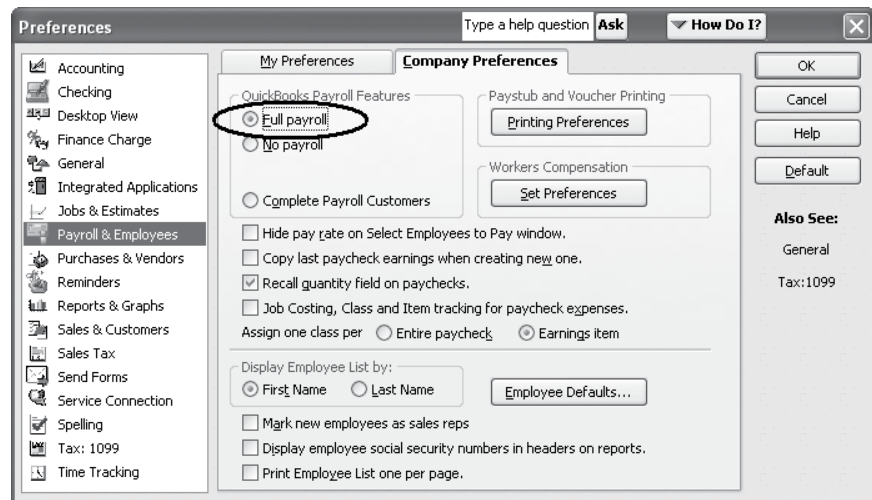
Preferences

Type a help question Ask

How Do I?

Accounting
Checking
Desktop View
Finance Charge
General
Integrated Applications
Jobs & Estimates
Payroll & Employees
Purchases & Vendors
Reminders
Reports & Graphs
Sales & Customers
Sales Tax
Send Forms
Service Connection
Spelling
Tax: 1099
Time Tracking

My Preferences

Company Preferences

QuickBooks Payroll Features

Full payroll

No payroll

Complete Payroll Customers

Paystub and Voucher Printing

Printing Preferences

Workers Compensation

Set Preferences

Hide pay rate on Select Employees to Pay window.

Copy last paycheck earnings when creating new one.

Recall quantity field on paychecks.

Job Costing, Class and Item tracking for paycheck expenses.

Assign one class per Entire paycheck Earnings item

Display Employee List by:

First Name Last Name

Employee Defaults...

Mark new employees as sales reps

Display employee social security numbers in headers on reports.

Print Employee List one per page.

OK

Cancel

Help

Default

Also See:

General

Tax:1099